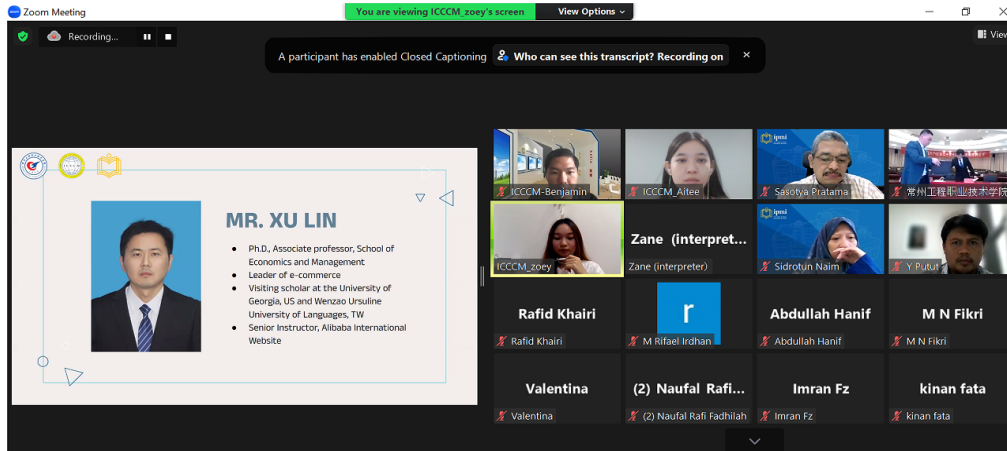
Zoom Meeting

You are viewing ICCCM_zoey's screen

View Options

Recording...

A participant has enabled Closed Captioning

Who can see this transcript? Recording on

View

MR. XU LIN

- Ph.D., Associate professor, School of Economics and Management
- Leader of e-commerce
- Visiting scholar at the University of Georgia, US and Wenzao Ursuline University of Languages, TW
- Senior Instructor, Alibaba International Website

ICCCM-Benjamin

ICCCM_Aitee

Sasotya Pratama

常州工程职业技术学院

ICCCM_zoey

Zane (interpret...

Zane (interpreter)

Sidrotun Naim

Y Putut

Rafid Khairi

Rafid Khairi

r

M Rifael Irdhan

Abdullah Hanif

Abdullah Hanif

M N Fikri

M N Fikri

Valentina

Valentina

(2) Naufal Rafi...

(2) Naufal Rafi Fadhilah

Imran Fz

Imran Fz

kinan fata

kinan fata